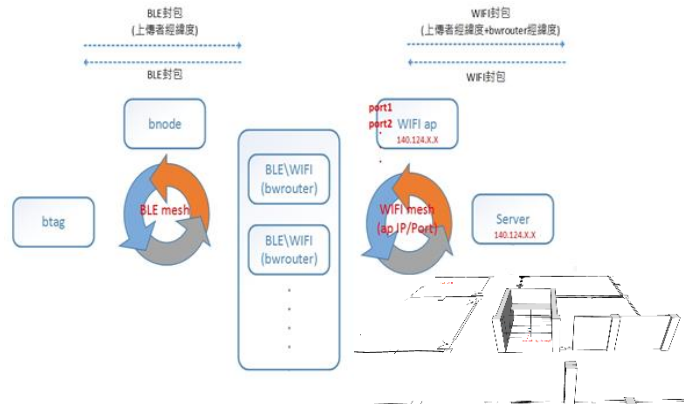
BLE封包
(上傳者經緯度)

BLE封包

WIFI封包
(上傳者經緯度+bwrouter經緯度)

WIFI封包

bnode

btag

BLE mesh

BLE\WIFI
(bwrouter)

BLE\WIFI
(bwrouter)

port1
port2
WIFI ap
140.124.X.X

WIFI mesh
(ap IP/Port)

Server
140.124.X.X